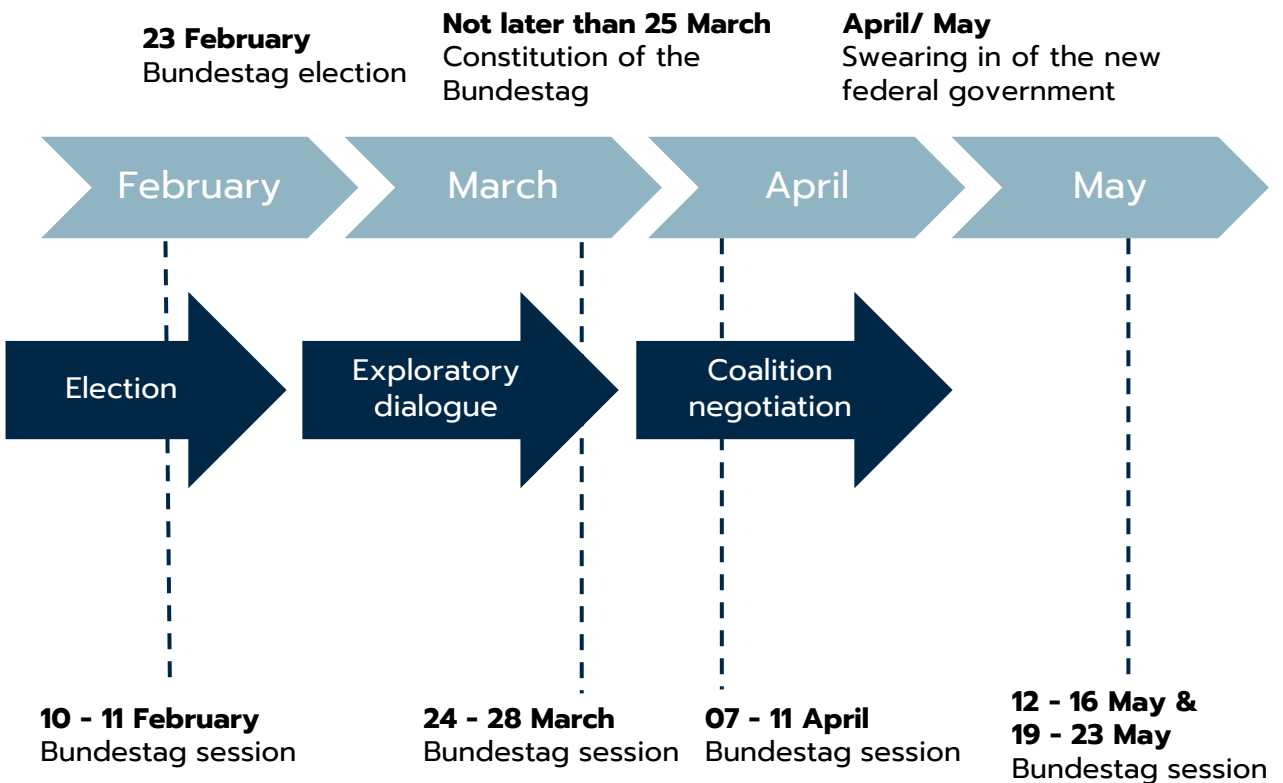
**23 February**
Bundestag election

**Not later than 25 March**
Constitution of the Bundestag

**April/ May**
Swearing in of the new federal government

February

March

April

May

Election

Exploratory dialogue

Coalition negotiation

**10 - 11 February**
Bundestag session

**24 - 28 March**
Bundestag session

**07 - 11 April**
Bundestag session

**12 - 16 May &
19 - 23 May**
Bundestag session